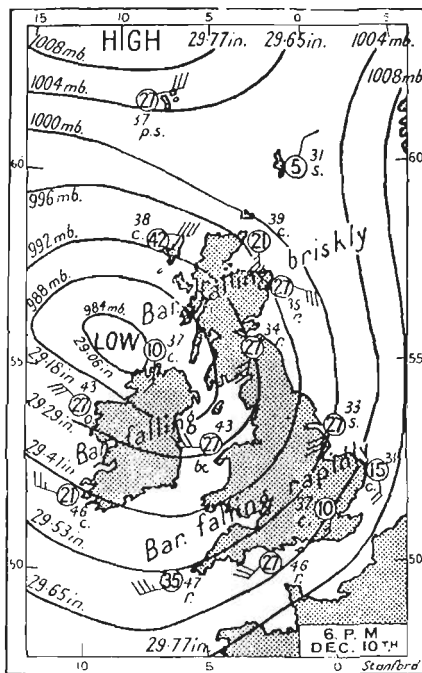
15 10 5 0 5

HIGH

1008 mb.

29·77 in.

29·65 in.

1004 mb.

1008 mb.

1004 mb.

21

37 p.s.

1000 mb.

60

5 31 s.

60

996 mb.

992 mb.

38 c. 42

21

39 c.

briskly

988 mb.

Bar falling

21

35

984 mb.

34

LOW 10

37 c.

27

55

29·06 in.

55

29·18 in.

43

21

27

33 s.

29·29 in.

Bar falling

27

43

c.

29·41 in.

rapidly

15 c.

31

21

46 c.

37 c.

10

29·53 in.

Bar falling

50

21

46 r.

50

35

47 r.

29·65 in.

29·77 in.

6. P. M DEC. 10TH

10 5 0

Stanford